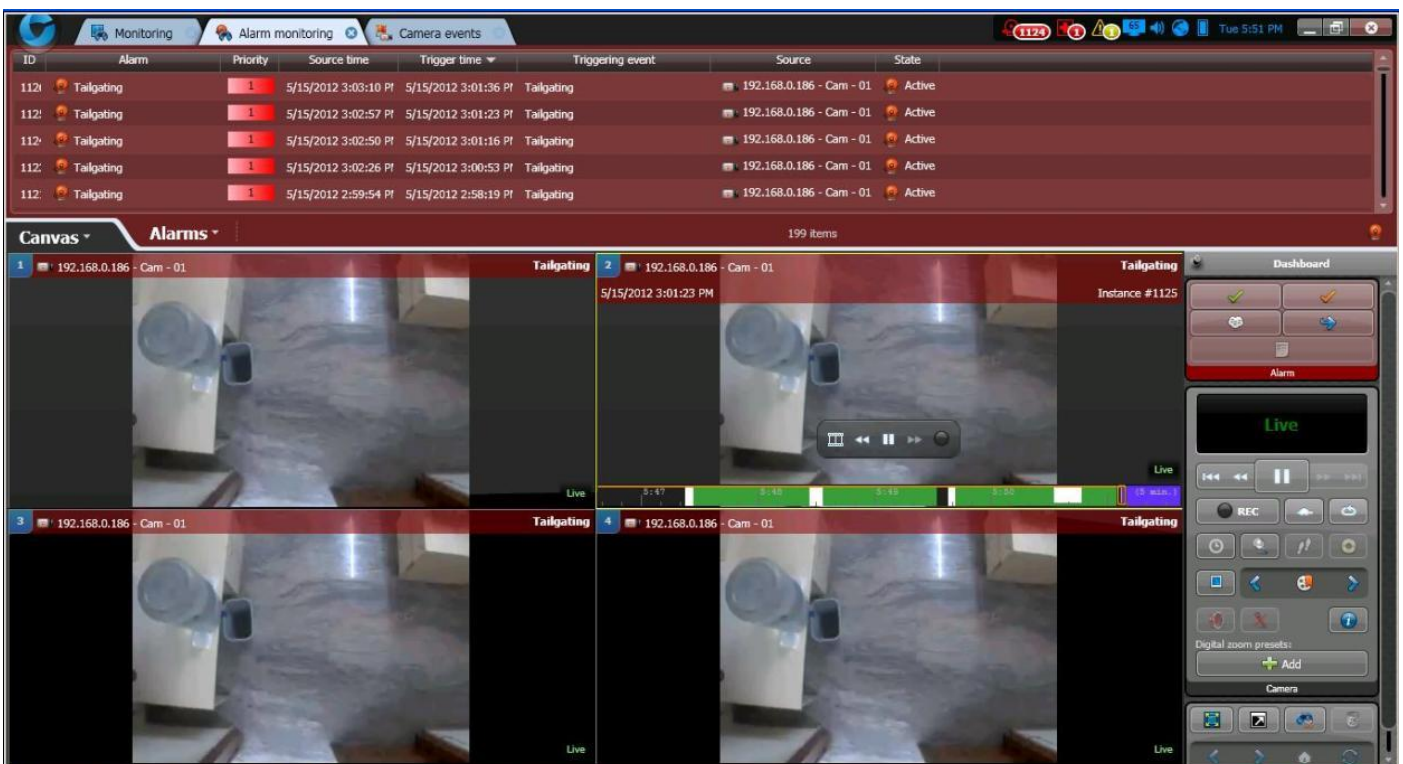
Monitoring | Alarm monitoring | Camera events

1124 | 1 | 1 | 65 | Tue 5:51 PM

| ID | Alarm | Priority | Source time | Trigger time | Triggering event | Source | State |
|---|---|---|---|---|---|---|---|
| 112 | Tailgating | 1 | 5/15/2012 3:03:10 PI | 5/15/2012 3:01:36 PI | Tailgating | 192.168.0.186 - Cam - 01 | Active |
| 112 | Tailgating | 1 | 5/15/2012 3:02:57 PI | 5/15/2012 3:01:23 PI | Tailgating | 192.168.0.186 - Cam - 01 | Active |
| 112 | Tailgating | 1 | 5/15/2012 3:02:50 PI | 5/15/2012 3:01:16 PI | Tailgating | 192.168.0.186 - Cam - 01 | Active |
| 112 | Tailgating | 1 | 5/15/2012 3:02:26 PI | 5/15/2012 3:00:53 PI | Tailgating | 192.168.0.186 - Cam - 01 | Active |
| 112 | Tailgating | 1 | 5/15/2012 2:59:54 PI | 5/15/2012 2:58:19 PI | Tailgating | 192.168.0.186 - Cam - 01 | Active |

Canvas | Alarms

199 items

1 192.168.0.186 - Cam - 01 Tailgating
Live

2 192.168.0.186 - Cam - 01 Tailgating
5/15/2012 3:01:23 PM
Instance #1125
Live
5:47 5:48 5:49 5:50 (5 min.)

3 192.168.0.186 - Cam - 01 Tailgating
Live

4 192.168.0.186 - Cam - 01 Tailgating
Live

Dashboard
Alarm
Live
REC
Digital zoom presets:
Add
Camera